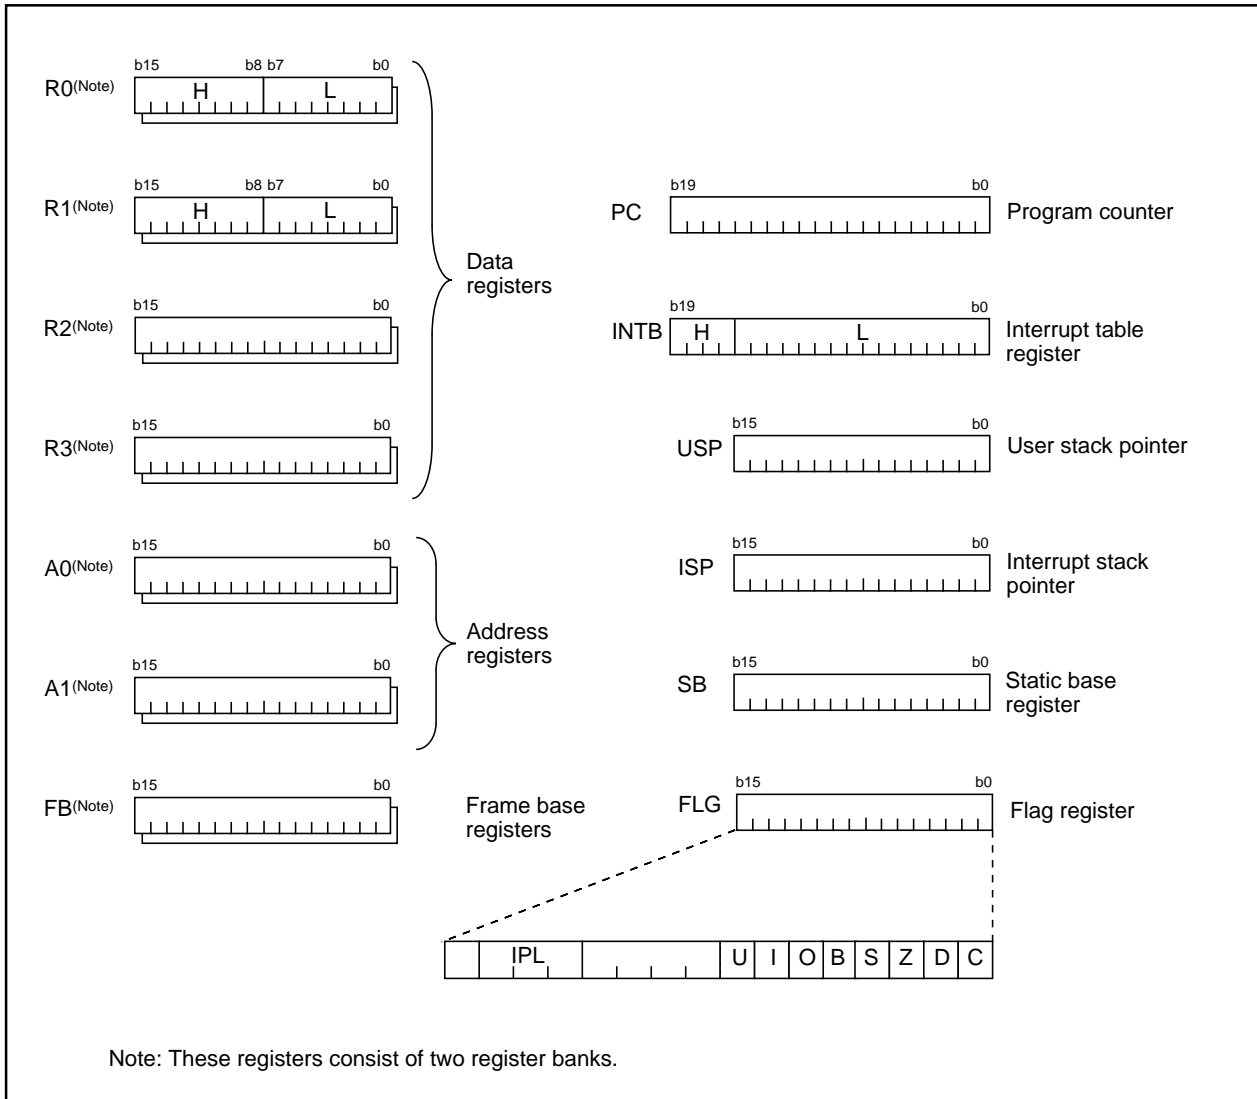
b15 b8 b7 b0
R0(Note) H L

b15 b8 b7 b0
R1(Note) H L

b15 b0
R2(Note)

b15 b0
R3(Note)

Data registers

b15 b0
A0(Note)

b15 b0
A1(Note)

Address registers

b15 b0
FB(Note)

Frame base registers

b19 b0
PC
Program counter

b19 b0
INTB H L
Interrupt table register

b15 b0
USP
User stack pointer

b15 b0
ISP
Interrupt stack pointer

b15 b0
SB
Static base register

b15 b0
FLG
Flag register

IPL U I O B S Z D C

Note: These registers consist of two register banks.